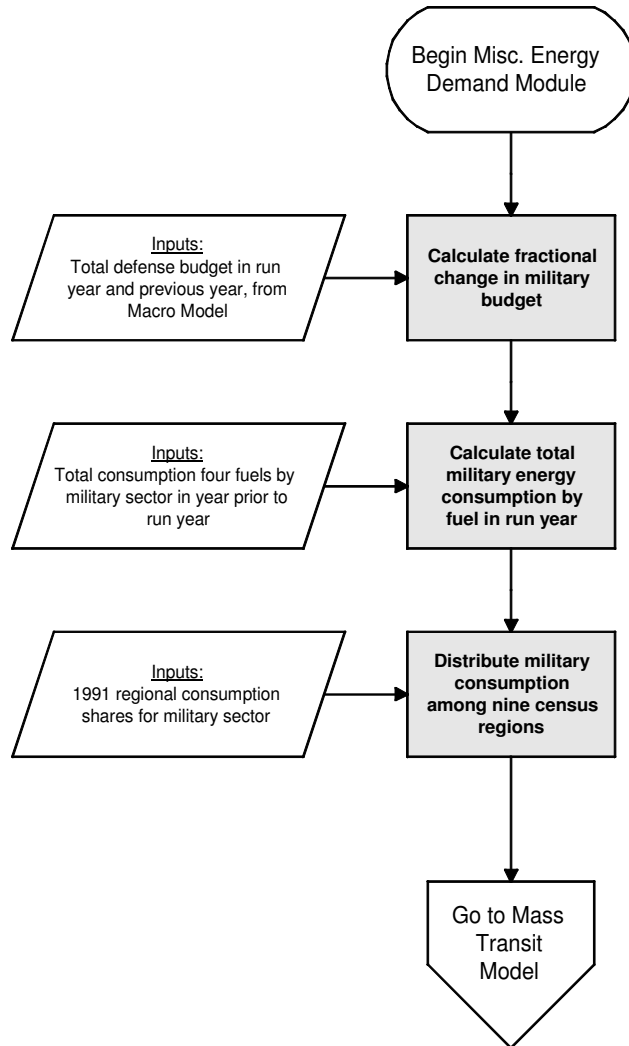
Begin Misc. Energy Demand Module

Inputs:
Total defense budget in run year and previous year, from Macro Model

Calculate fractional change in military budget

Inputs:
Total consumption four fuels by military sector in year prior to run year

Calculate total military energy consumption by fuel in run year

Inputs:
1991 regional consumption shares for military sector

Distribute military consumption among nine census regions

Go to Mass Transit Model